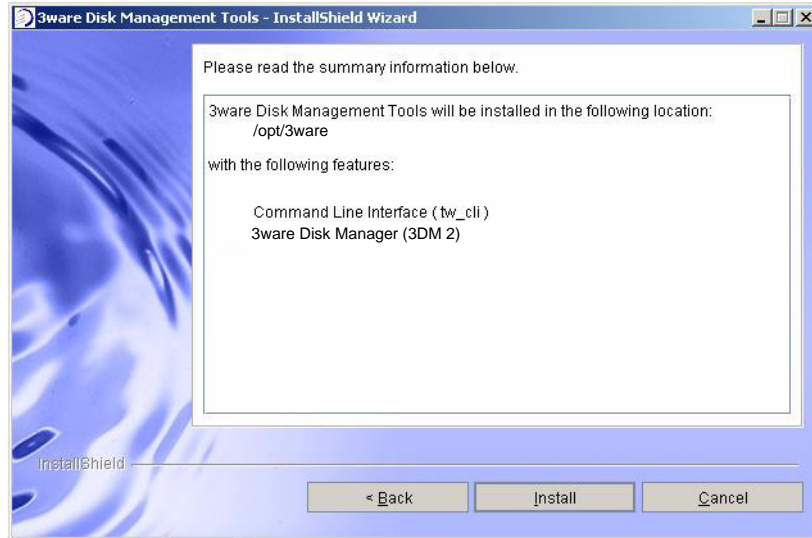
3ware Disk Management Tools - InstallShield Wizard

Please read the summary information below.

3ware Disk Management Tools will be installed in the following location:
/opt/3ware

with the following features:

Command Line Interface ( tw_cli )
3ware Disk Manager (3DM 2)

InstallShield

< Back
Install
Cancel